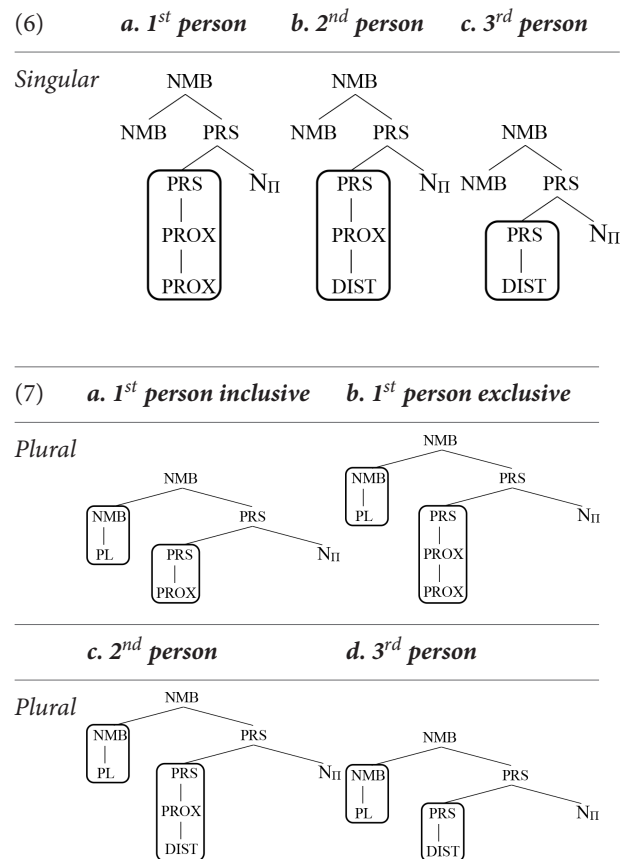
(6) *a. 1^st^ person* *b. 2^nd^ person* *c. 3^rd^ person*

*Singular*

NMB
NMB PRS
PRS
PROX
PROX
$N_{\Pi}$

NMB
NMB PRS
PRS
PROX
DIST
$N_{\Pi}$

NMB
NMB PRS
PRS
DIST
$N_{\Pi}$

(7) *a. 1^st^ person inclusive* *b. 1^st^ person exclusive*

*Plural*

NMB
NMB
PL
PRS
PRS
PROX
$N_{\Pi}$

NMB
NMB
PL
PRS
PRS
PROX
PROX
$N_{\Pi}$

*c. 2^nd^ person* *d. 3^rd^ person*

*Plural*

NMB
NMB
PL
PRS
PRS
PROX
DIST
$N_{\Pi}$

NMB
NMB
PL
PRS
PRS
DIST
$N_{\Pi}$